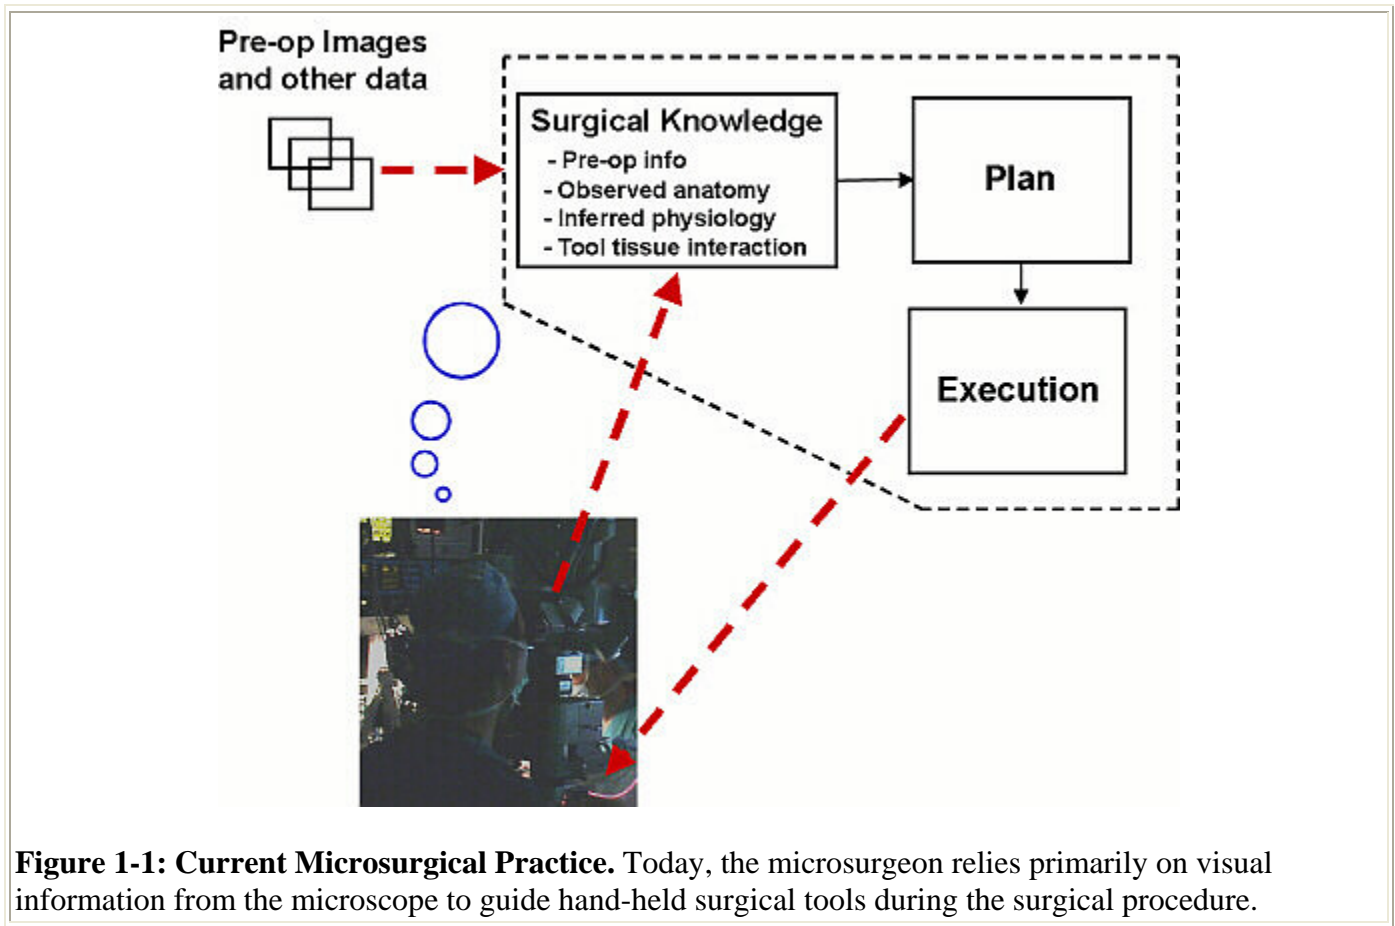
Pre-op Images and other data

Surgical Knowledge
- Pre-op info
- Observed anatomy
- Inferred physiology
- Tool tissue interaction

Plan

Execution

**Figure 1-1: Current Microsurgical Practice.** Today, the microsurgeon relies primarily on visual information from the microscope to guide hand-held surgical tools during the surgical procedure.